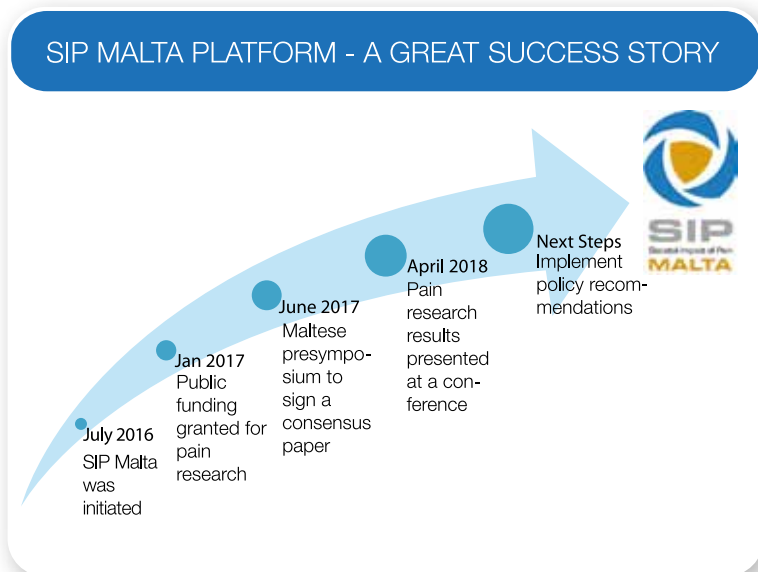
SIP MALTA PLATFORM - A GREAT SUCCESS STORY

July 2016
SIP Malta was initiated

Jan 2017
Public funding granted for pain research

June 2017
Maltese presymposium to sign a consensus paper

April 2018
Pain research results presented at a conference

Next Steps
Implement policy recommendations

SIP
Societal Impact of Pain
MALTA